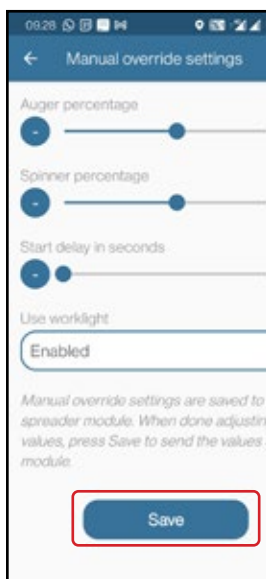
09:28

Manual override settings

Auger percentage

-

Spinner percentage

-

Start delay in seconds

-

Use worklight

Enabled

Manual override settings are saved to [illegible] spreader module. When done adjustin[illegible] values, press Save to send the values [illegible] module.

Save